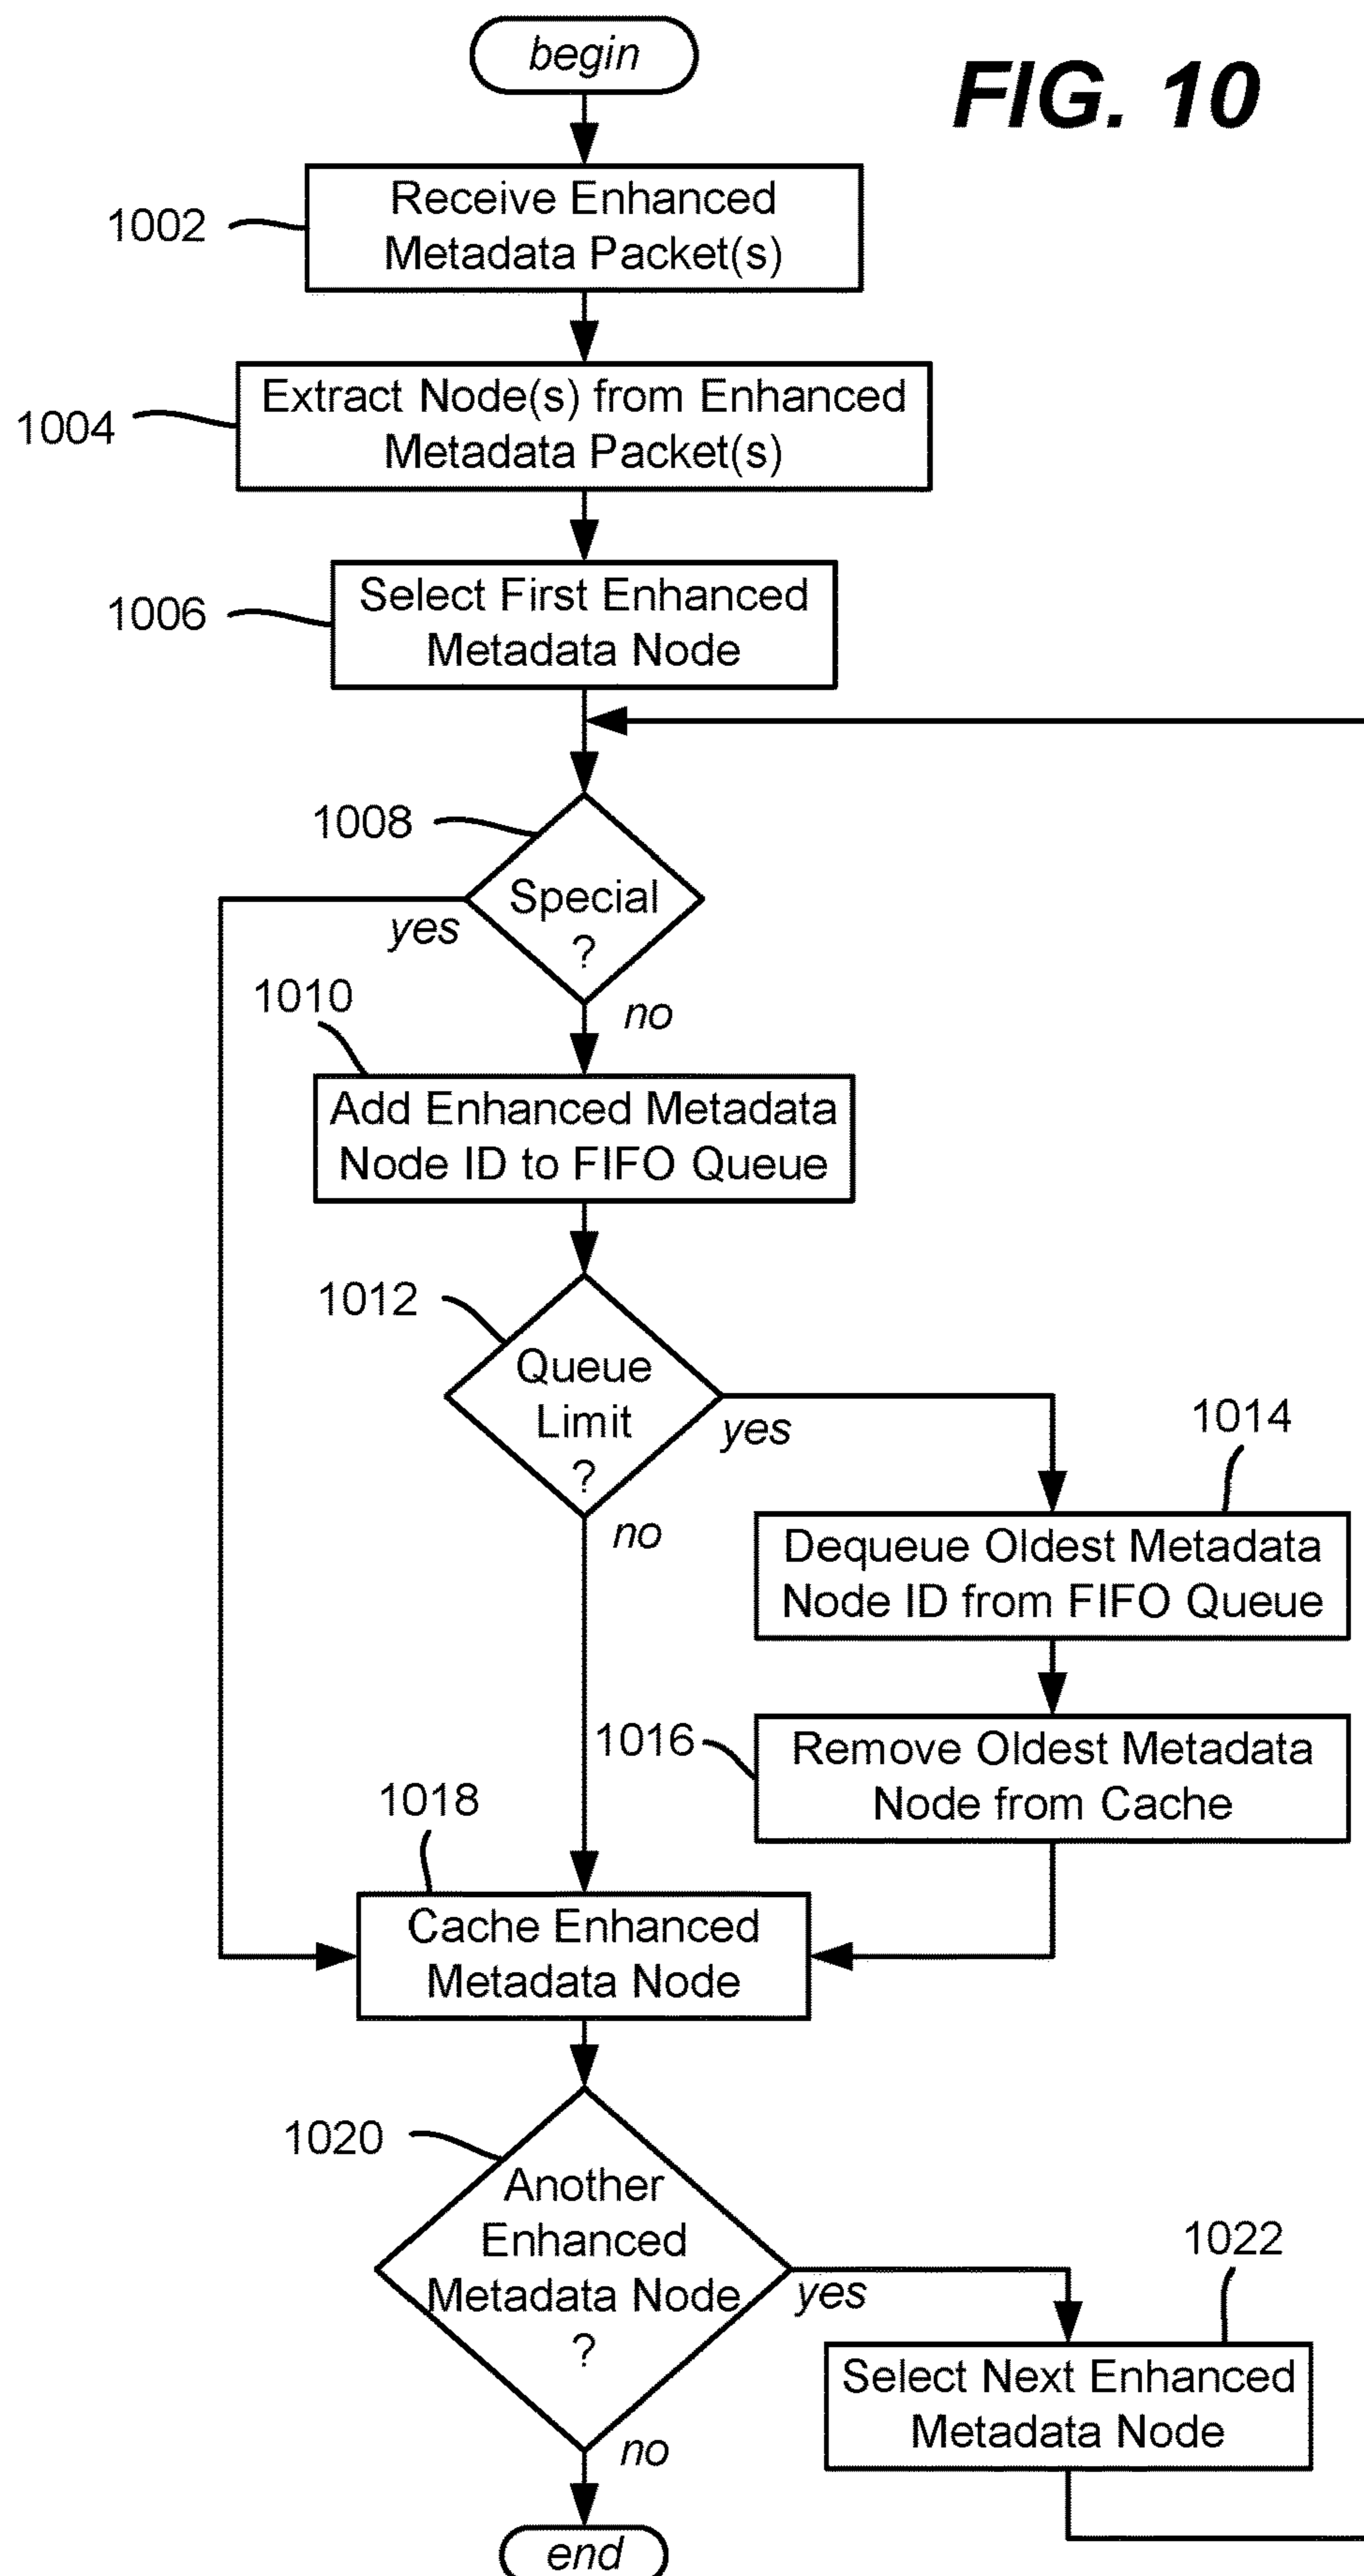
begin

FIG. 10

1002
Receive Enhanced Metadata Packet(s)

1004
Extract Node(s) from Enhanced Metadata Packet(s)

1006
Select First Enhanced Metadata Node

1008
Special ?

yes

no

1010
Add Enhanced Metadata Node ID to FIFO Queue

1012
Queue Limit ?

yes

no

1014
Dequeue Oldest Metadata Node ID from FIFO Queue

1016
Remove Oldest Metadata Node from Cache

1018
Cache Enhanced Metadata Node

1020
Another Enhanced Metadata Node ?

yes

no

1022
Select Next Enhanced Metadata Node

end